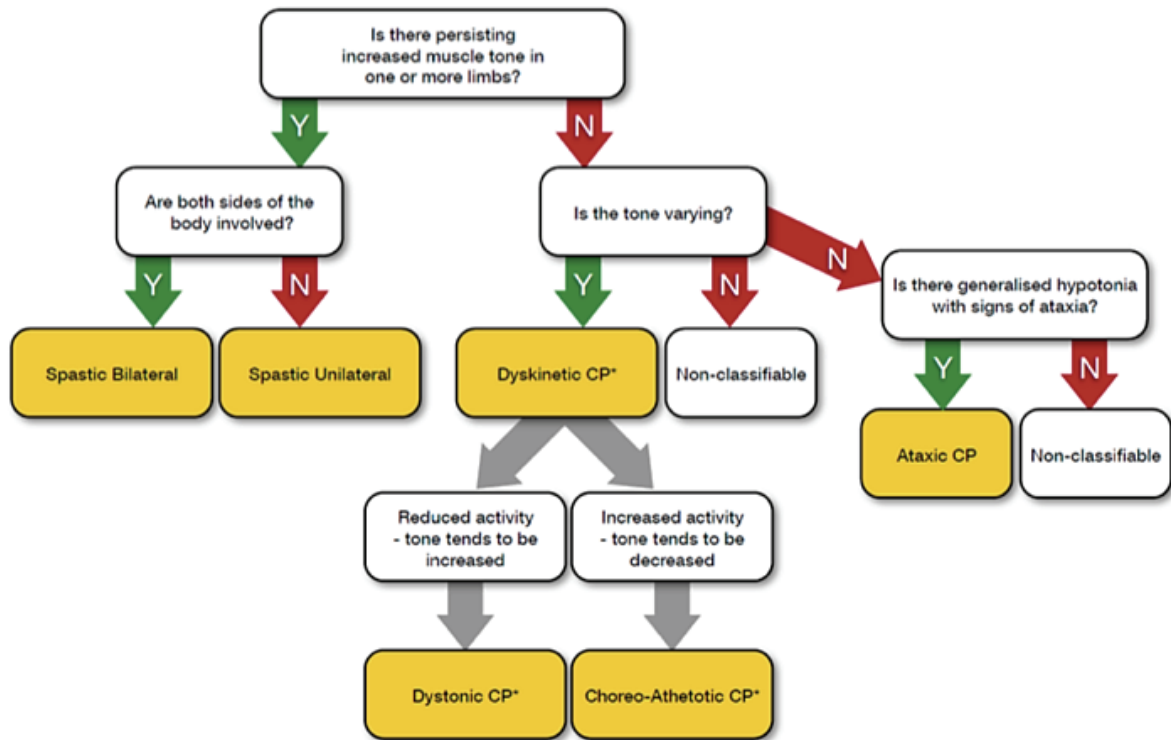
Is there persisting increased muscle tone in one or more limbs?

Y

N

Are both sides of the body involved?

Is the tone varying?

N

Is there generalised hypotonia with signs of ataxia?

Y

N

Y

N

Y

N

Spastic Bilateral

Spastic Unilateral

Dyskinetic CP*

Non-classifiable

Ataxic CP

Non-classifiable

Reduced activity - tone tends to be increased

Increased activity - tone tends to be decreased

Dystonic CP*

Choreo-Athetotic CP*